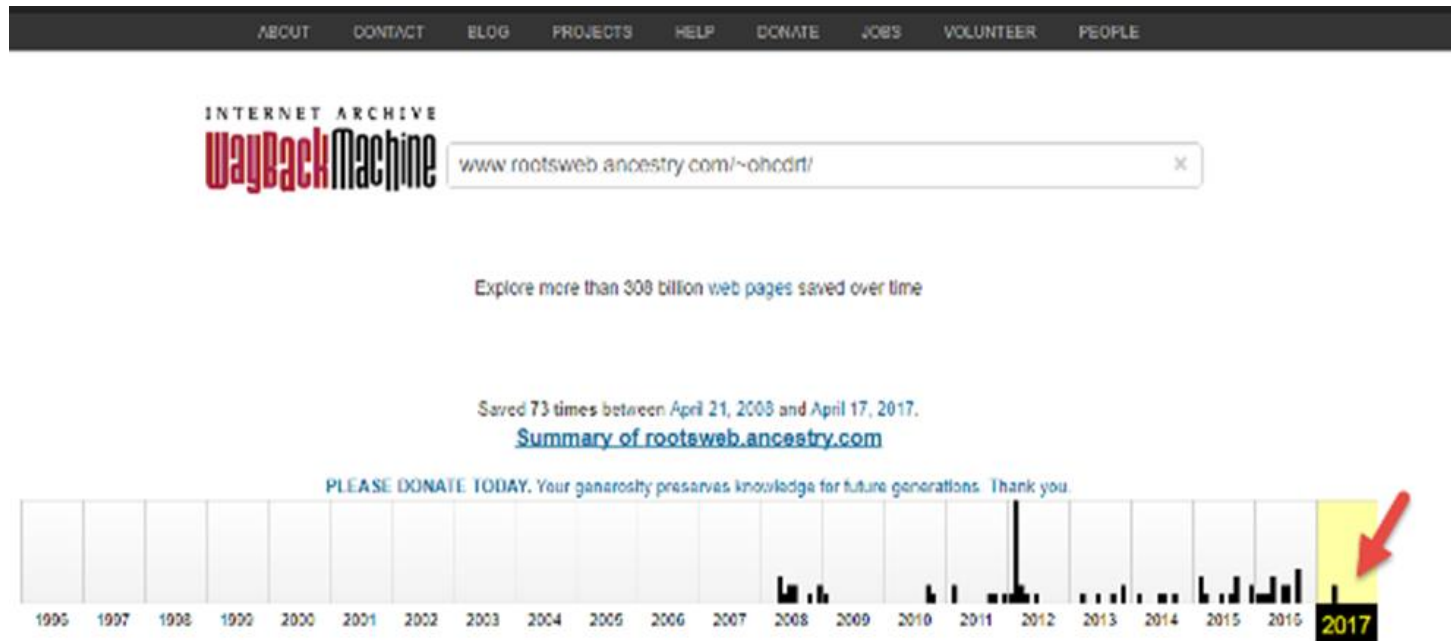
ABOUT CONTACT BLOG PROJECTS HELP DONATE JOBS VOLUNTEER PEOPLE

INTERNET ARCHIVE
WayBackMachine

www.rootsweb.ancestry.com/~ohcdrt/

×

Explore more than 308 billion web pages saved over time

Saved 73 times between April 21, 2008 and April 17, 2017.
Summary of rootsweb.ancestry.com

PLEASE DONATE TODAY. Your generosity preserves knowledge for future generations. Thank you.

1996 1997 1998 1999 2000 2001 2002 2003 2004 2005 2006 2007 2008 2009 2010 2011 2012 2013 2014 2015 2016 2017